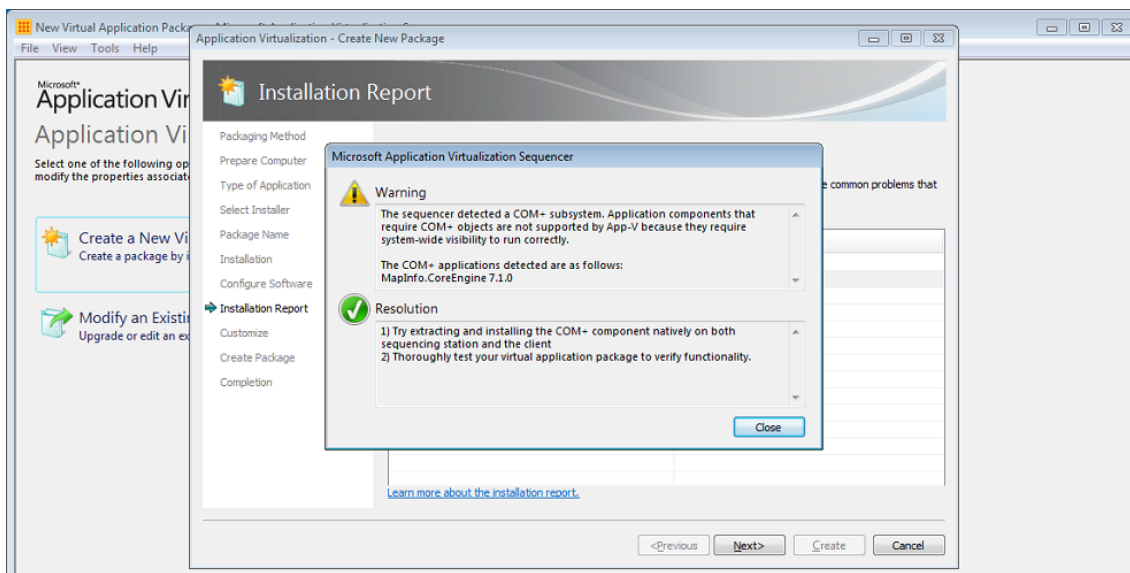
New Virtual Application Packa
File View Tools Help

Microsoft®
Application Vir
Application Vi
Select one of the following op
modify the properties associat

Create a New Vi
Create a package by i

Modify an Existi
Upgrade or edit an ex

Application Virtualization - Create New Package

Installation Report

Packaging Method
Prepare Computer
Type of Application
Select Installer
Package Name
Installation
Configure Software
Installation Report
Customize
Create Package
Completion

e common problems that

Microsoft Application Virtualization Sequencer

Warning
The sequencer detected a COM+ subsystem. Application components that require COM+ objects are not supported by App-V because they require system-wide visibility to run correctly.

The COM+ applications detected are as follows:
MapInfo.CoreEngine 7.1.0

Resolution
1) Try extracting and installing the COM+ component natively on both sequencing station and the client
2) Thoroughly test your virtual application package to verify functionality.

Close

Learn more about the installation report.

<Previous Next> Create Cancel